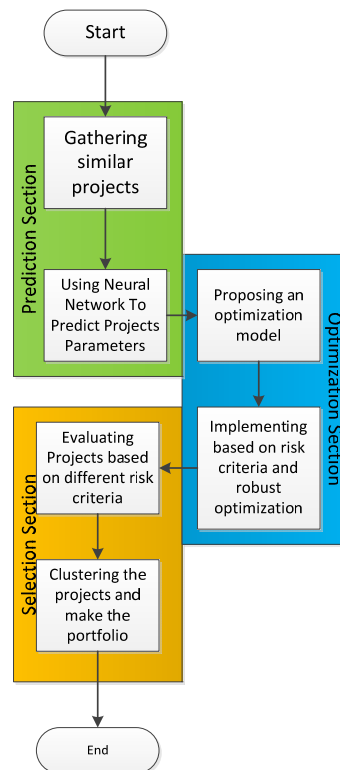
Start

Prediction Section

Gathering similar projects

Using Neural Network To Predict Projects Parameters

Optimization Section

Proposing an optimization model

Implementing based on risk criteria and robust optimization

Selection Section

Evaluating Projects based on different risk criteria

Clustering the projects and make the portfolio

End